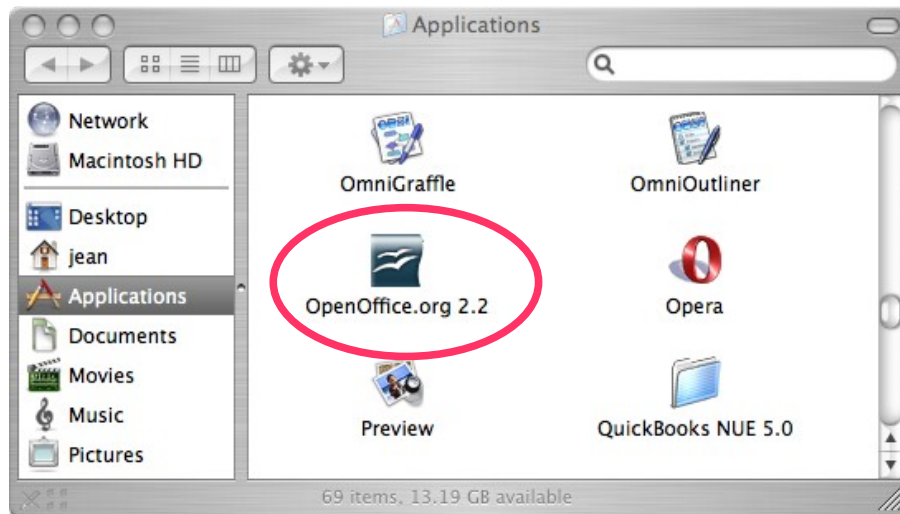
Applications

Network
Macintosh HD
Desktop
jean
Applications
Documents
Movies
Music
Pictures

OmniGraffle
OmniOutliner
OpenOffice.org 2.2
Opera
Preview
QuickBooks NUE 5.0

69 items, 13.19 GB available